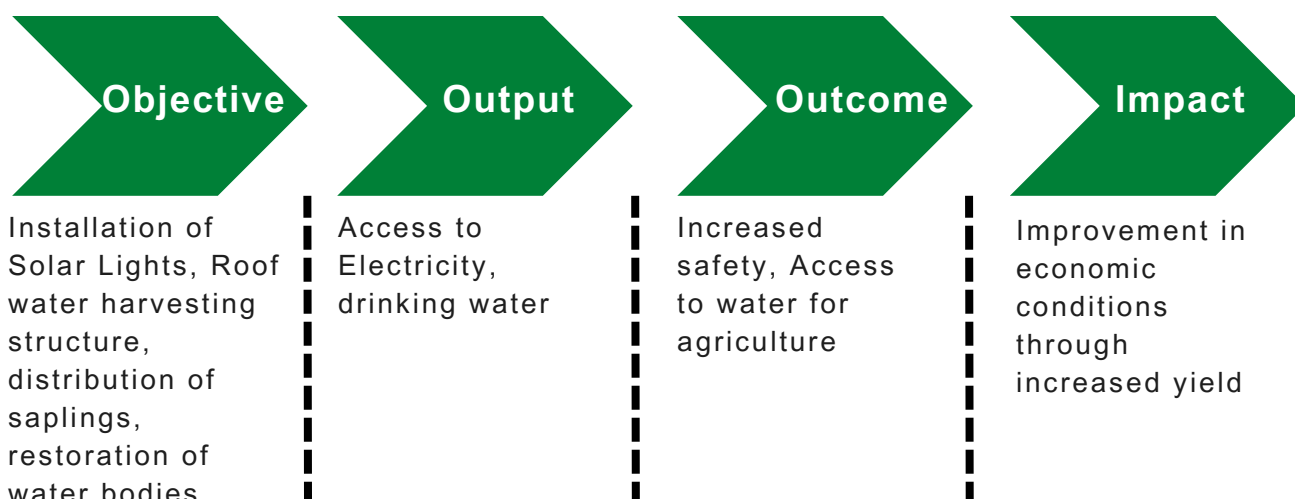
Objective

Output

Outcome

Impact

Installation of Solar Lights, Roof water harvesting structure, distribution of saplings, restoration of water bodies

Access to Electricity, drinking water

Increased safety, Access to water for agriculture

Improvement in economic conditions through increased yield